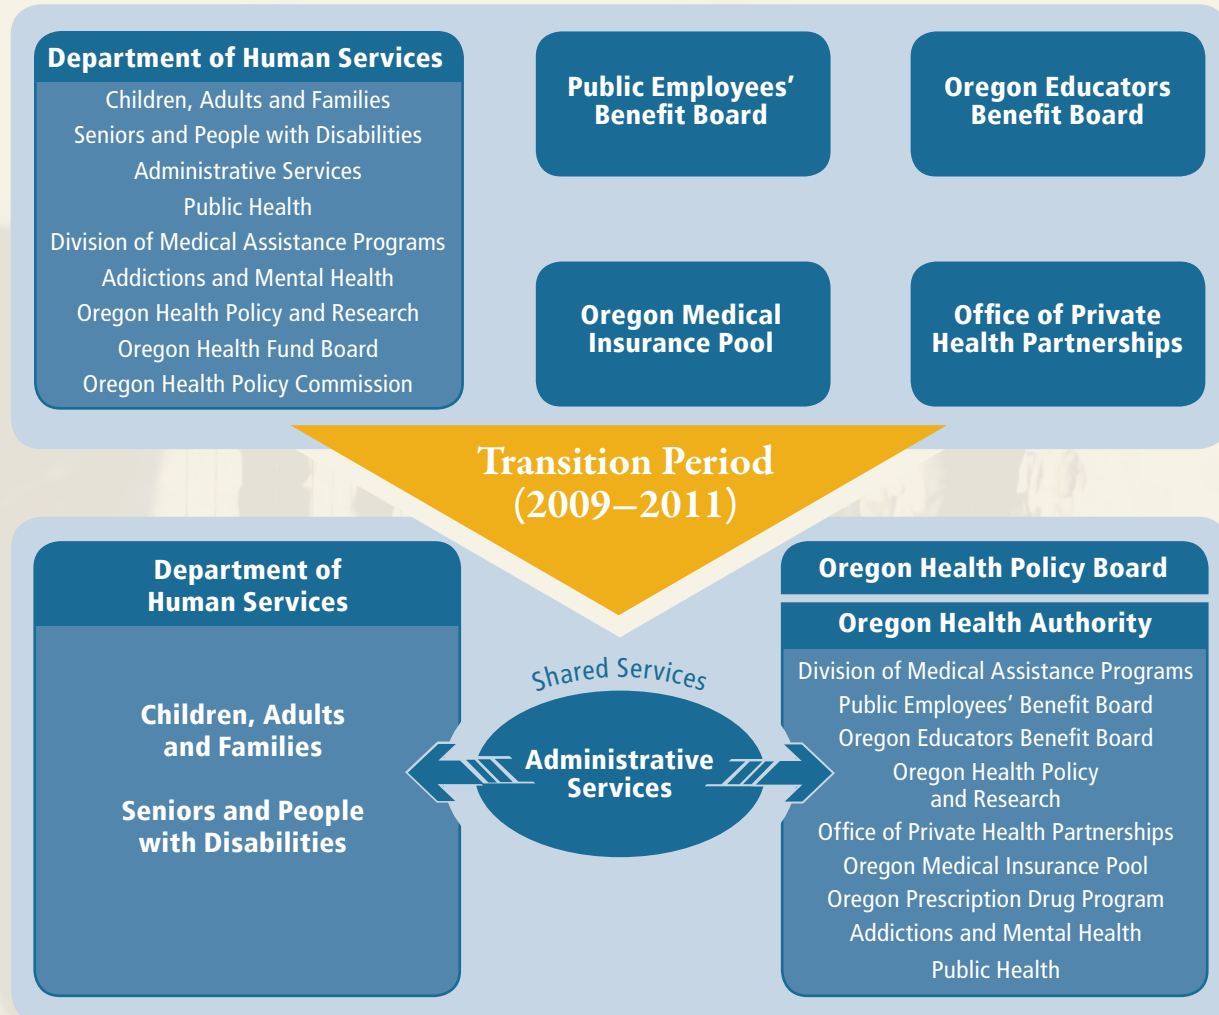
Department of Human Services

Children, Adults and Families
Seniors and People with Disabilities
Administrative Services
Public Health
Division of Medical Assistance Programs
Addictions and Mental Health
Oregon Health Policy and Research
Oregon Health Fund Board
Oregon Health Policy Commission

Public Employees' Benefit Board

Oregon Educators Benefit Board

Oregon Medical Insurance Pool

Office of Private Health Partnerships

Transition Period (2009–2011)

Department of Human Services

Children, Adults and Families

Seniors and People with Disabilities

Shared Services

Administrative Services

Oregon Health Policy Board

Oregon Health Authority

Division of Medical Assistance Programs
Public Employees' Benefit Board
Oregon Educators Benefit Board
Oregon Health Policy and Research
Office of Private Health Partnerships
Oregon Medical Insurance Pool
Oregon Prescription Drug Program
Addictions and Mental Health
Public Health